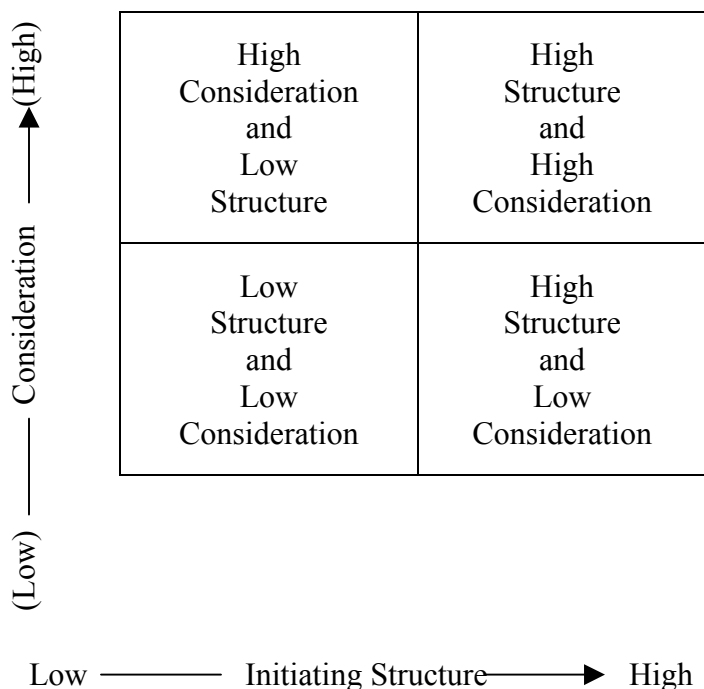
(Low) Consideration (High)

| High Consideration and Low Structure | High Structure and High Consideration |
|---|---|
| Low Structure and Low Consideration | High Structure and Low Consideration |

Low Initiating Structure High